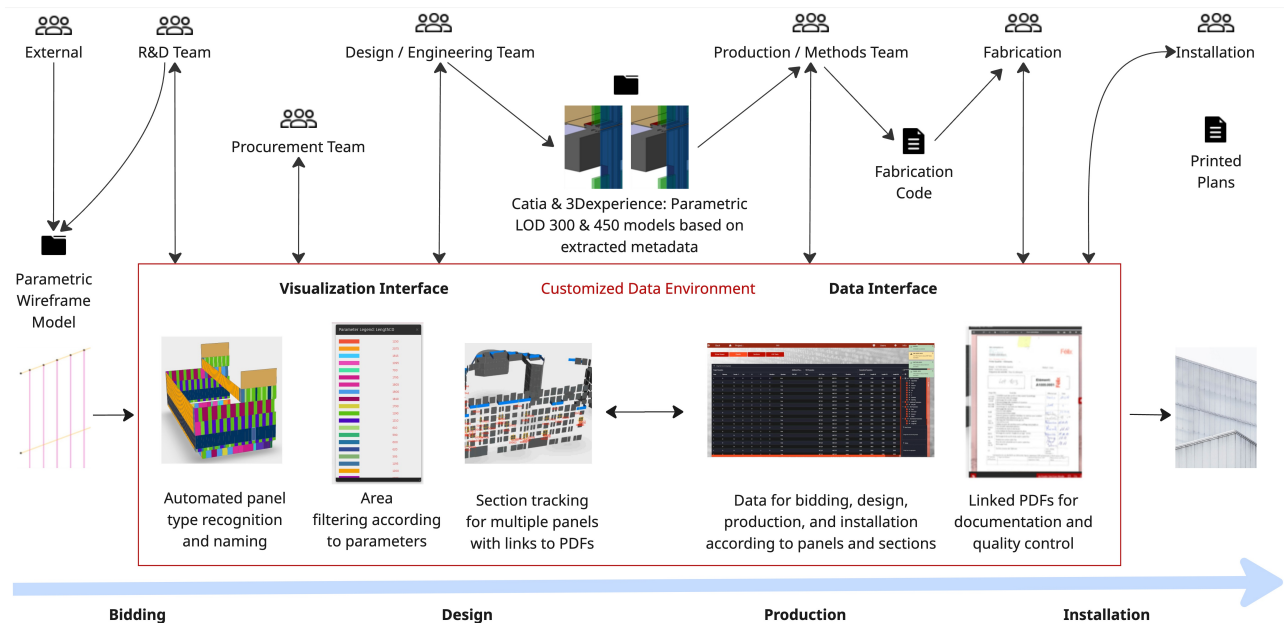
External

R&D Team

Design / Engineering Team

Production / Methods Team

Fabrication

Installation

Procurement Team

Catia & 3Dexperience: Parametric LOD 300 & 450 models based on extracted metadata

Fabrication Code

Printed Plans

Parametric Wireframe Model

Visualization Interface

Customized Data Environment

Data Interface

Parameter Legend: Length3

Automated panel type recognition and naming

Area filtering according to parameters

Section tracking for multiple panels with links to PDFs

Data for bidding, design, production, and installation according to panels and sections

Linked PDFs for documentation and quality control

Bidding

Design

Production

Installation